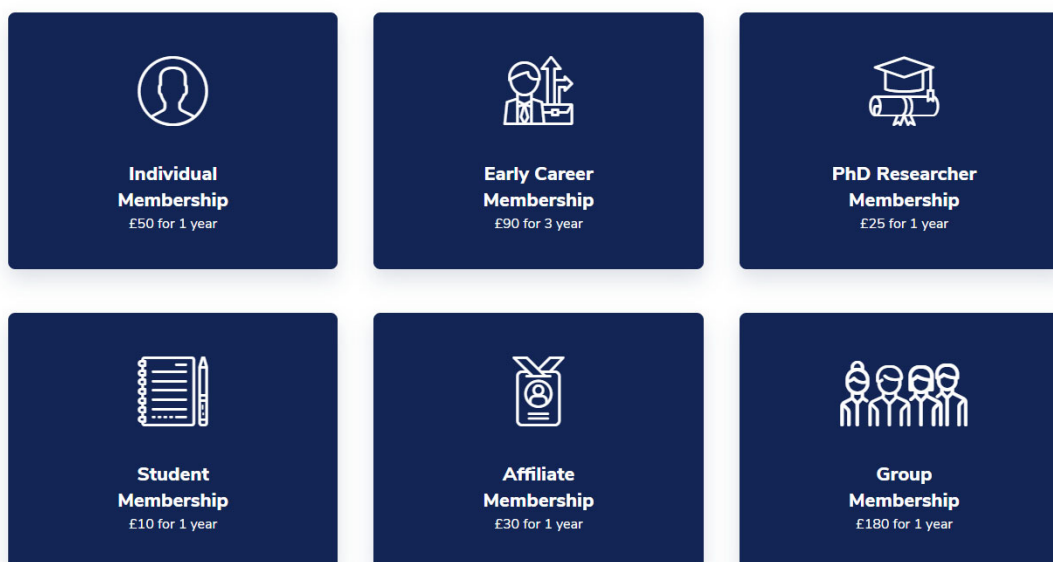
Individual Membership
£50 for 1 year

Early Career Membership
£90 for 3 year

PhD Researcher Membership
£25 for 1 year

Student Membership
£10 for 1 year

Affiliate Membership
£30 for 1 year

Group Membership
£180 for 1 year